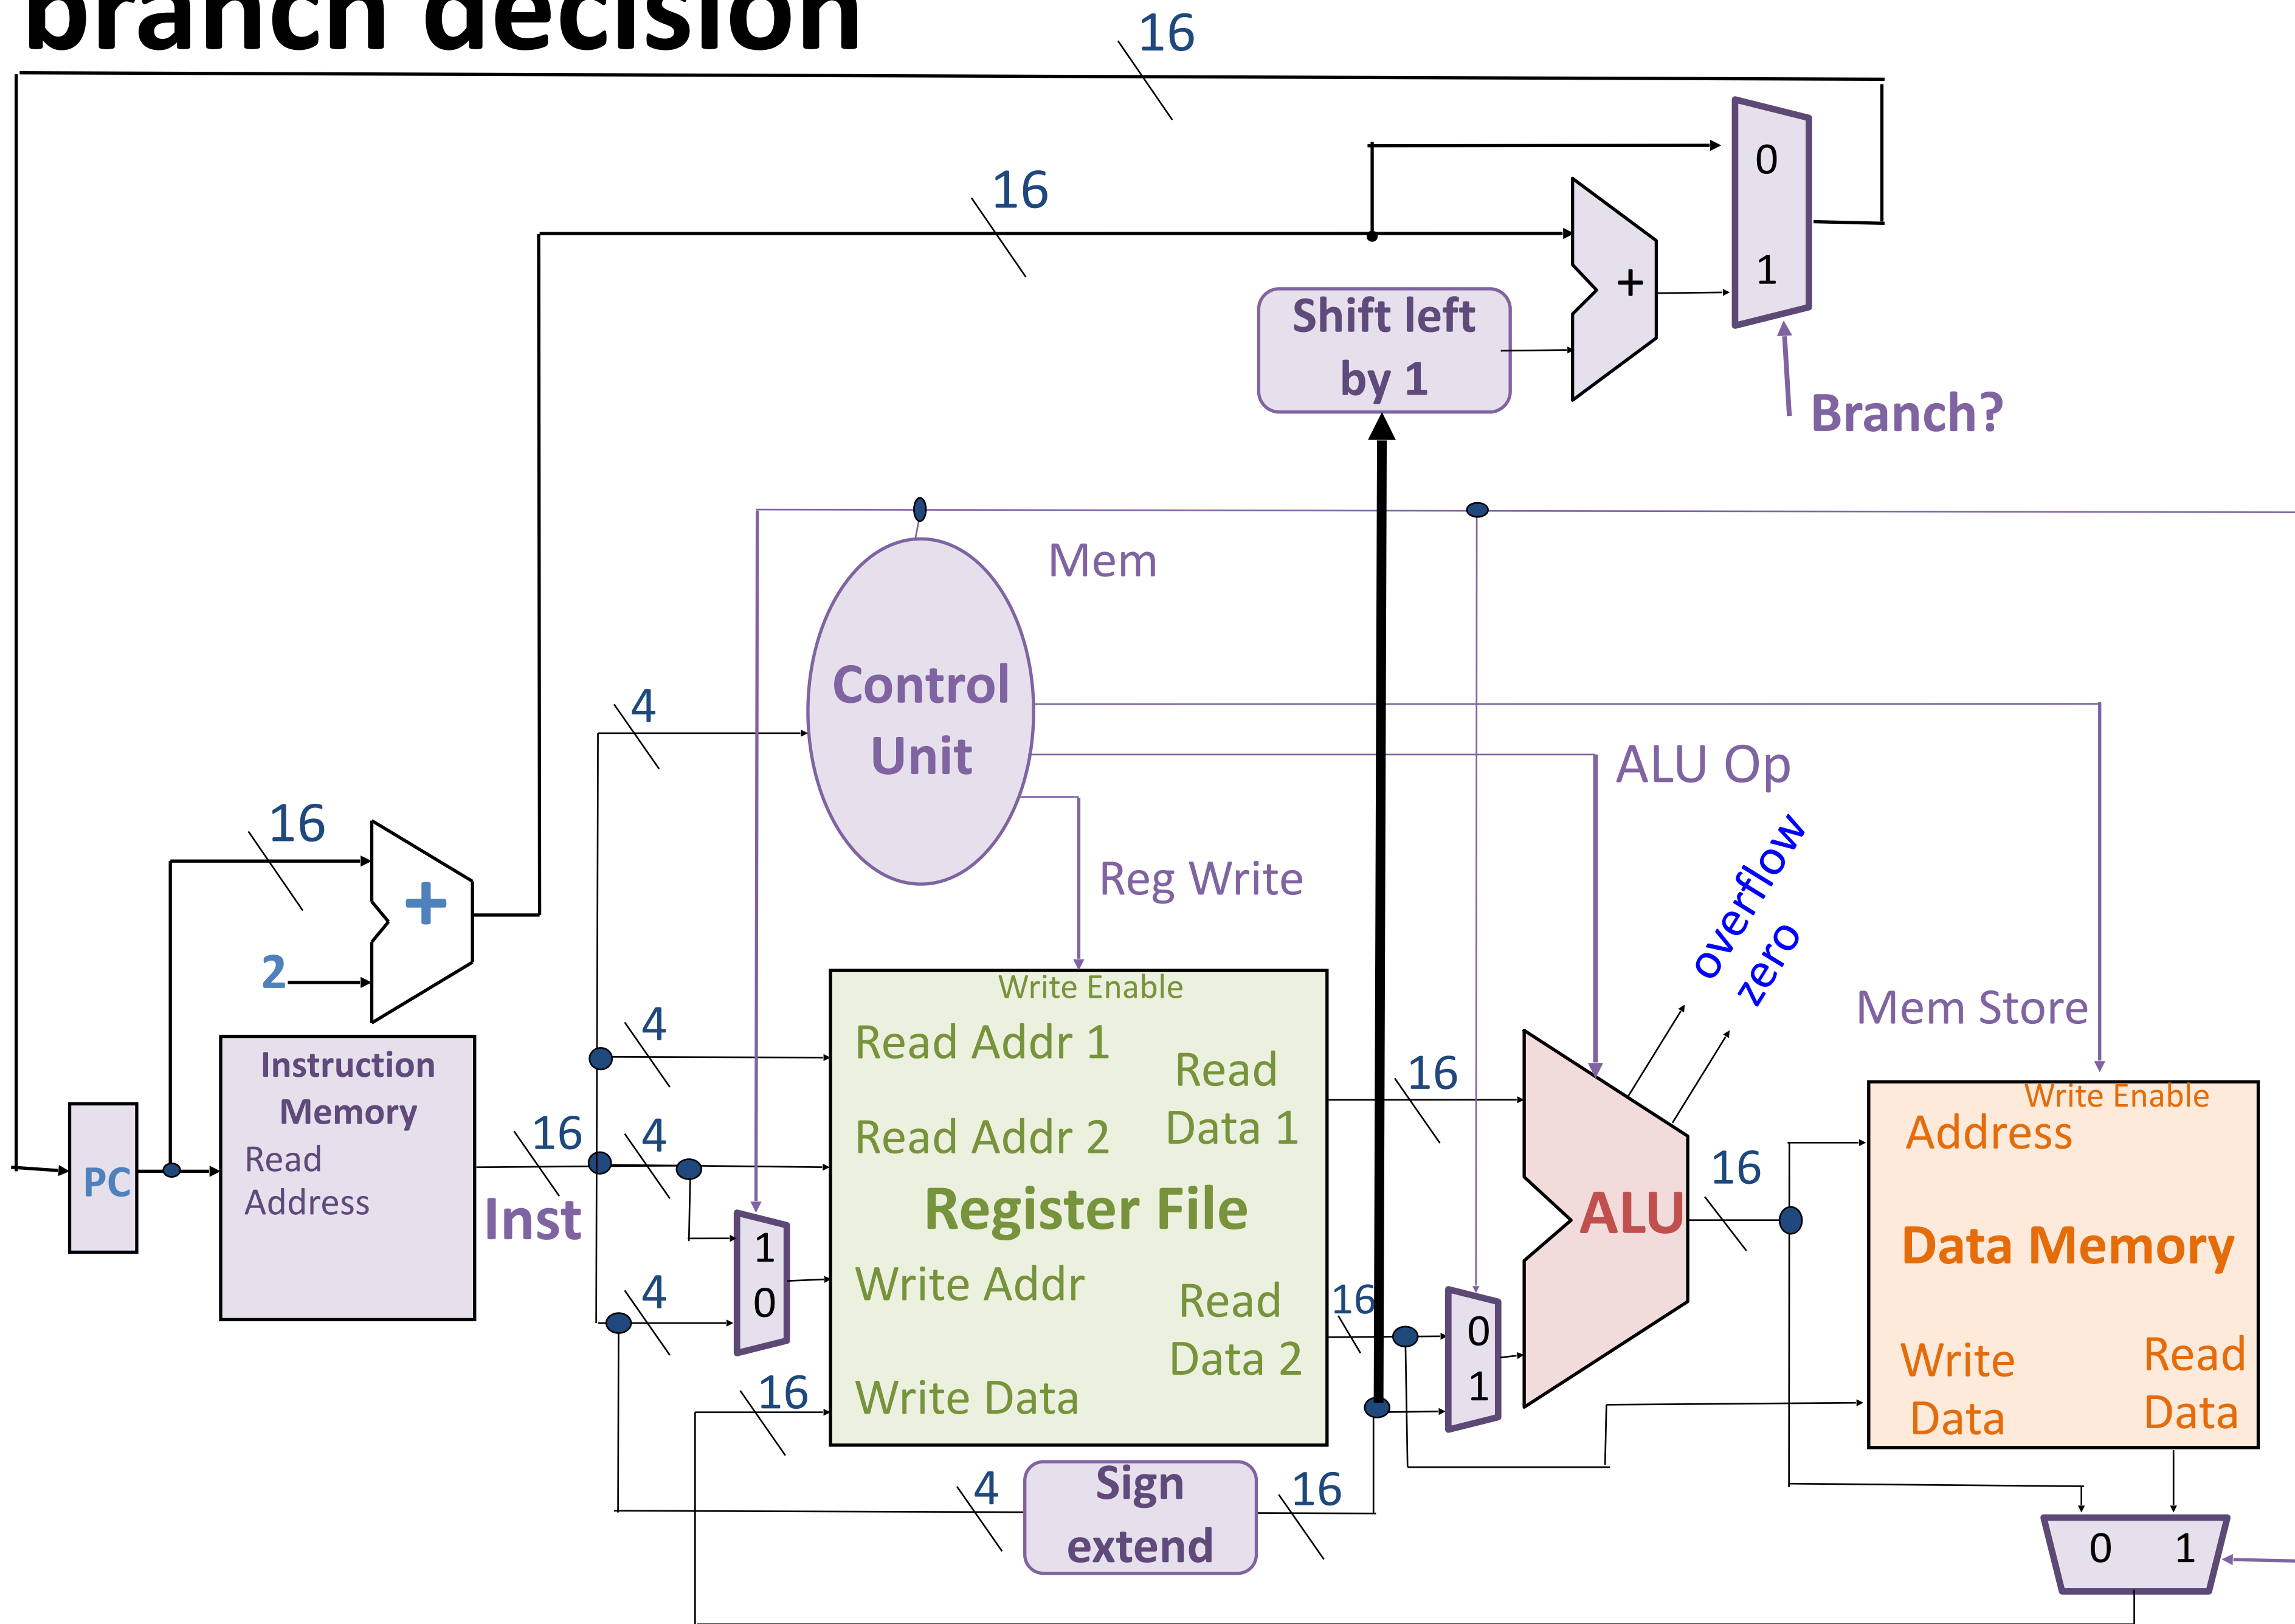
branch decision

16

16

0

1

+

Shift left by 1

Branch?

Mem

Control Unit

4

ALU Op

overflow

zero

Reg Write

16

+

2

Mem Store

Write Enable

Read Addr 1

Read Data 1

Read Addr 2

Register File

Write Addr

Read Data 2

Write Data

4

4

4

16

16

16

16

16

16

4

Instruction Memory

Read Address

PC

Inst

1

0

0

1

ALU

Write Enable

Address

Data Memory

Write Data

Read Data

Sign extend

0 1